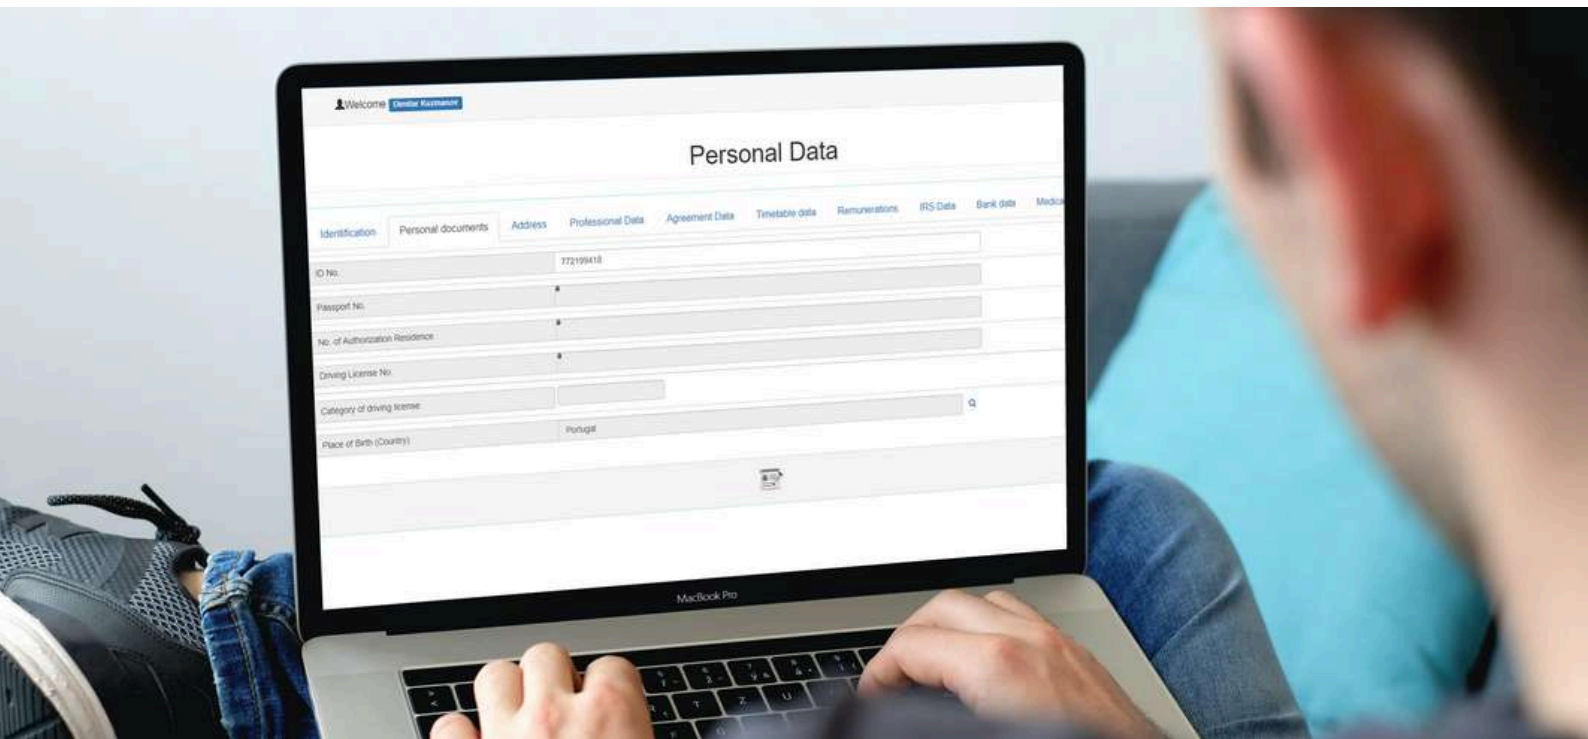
Welcome Dimitar Kuzmanov

Personal Data

Identification Personal documents Address Professional Data Agreement Data Timetable data Remunerations IRS Data Bank data Medica

ID No. 772199418

Passport No.

No. of Authorization Residence

Driving License No.

Category of driving license

Place of Birth (Country) Portugal

MacBook Pro